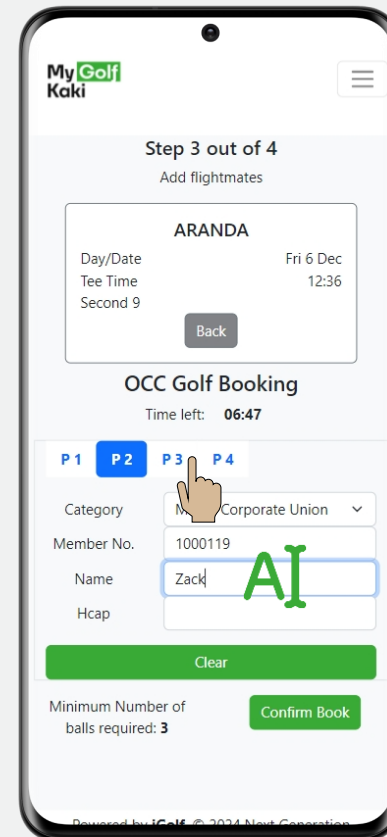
My Golf Kaki

Step 3 out of 4

Add flightmates

ARANDA

Day/Date Fri 6 Dec

Tee Time 12:36

Second 9

Back

OCC Golf Booking

Time left: 06:47

P 1 P 2 P 3 P 4

Category M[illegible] Corporate Union

Member No. 1000119

Name Zack

Hcap

AI

Clear

Minimum Number of balls required: 3

Confirm Book

Powered by iGolf © 2024 Next Generation